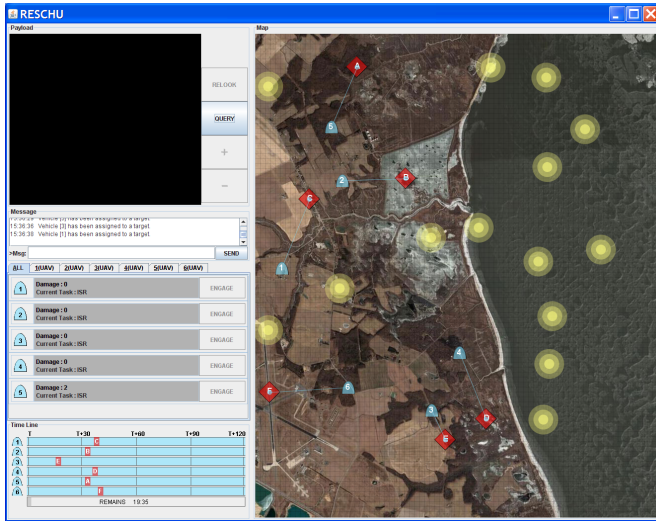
RESCHU

Payload

RELOOK

QUERY

+

−

Message

15:36:36 Vehicle [3] has been assigned to a target.
15:36:36 Vehicle [1] has been assigned to a target.

>Msg:

SEND

ALL 1(UAV) 2(UAV) 3(UAV) 4(UAV) 5(UAV) 6(UAV)

1 Damage : 0 Current Task : ISR ENGAGE

2 Damage : 0 Current Task : ISR ENGAGE

3 Damage : 0 Current Task : ISR ENGAGE

4 Damage : 0 Current Task : ISR ENGAGE

5 Damage : 2 Current Task : ISR ENGAGE

Time Line

T T+30 T+60 T+90 T+120

1 C
2 B
3 E
4 D
5 A
6 F

REMAINS 19:35

Map

A B C D E E F 1 2 3 4 5 6